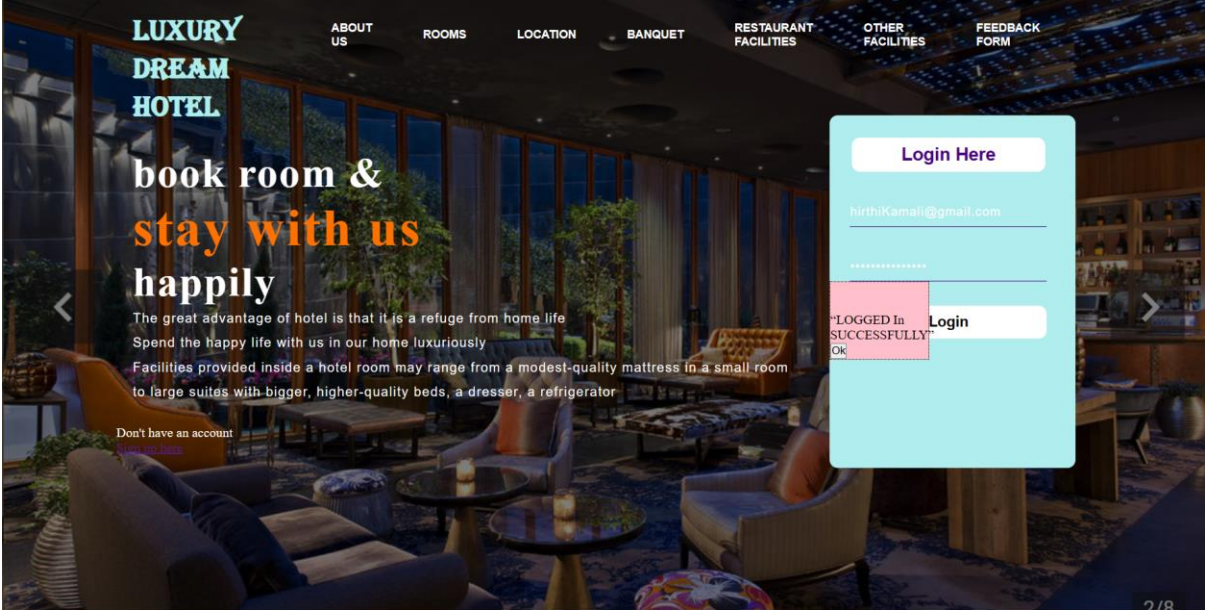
LUXURY DREAM HOTEL

ABOUT US
ROOMS
LOCATION
BANQUET
RESTAURANT FACILITIES
OTHER FACILITIES
FEEDBACK FORM

book room &
stay with us
happily

The great advantage of hotel is that it is a refuge from home life
Spend the happy life with us in our home luxuriously
Facilities provided inside a hotel room may range from a modest-quality mattress in a small room to large suites with bigger, higher-quality beds, a dresser, a refrigerator

Don't have an account
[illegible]

Login Here
hirthiKamali@gmail.com
•••••••••••••••
"LOGGED In SUCCESSFULLY"
Ok
Login

2/8